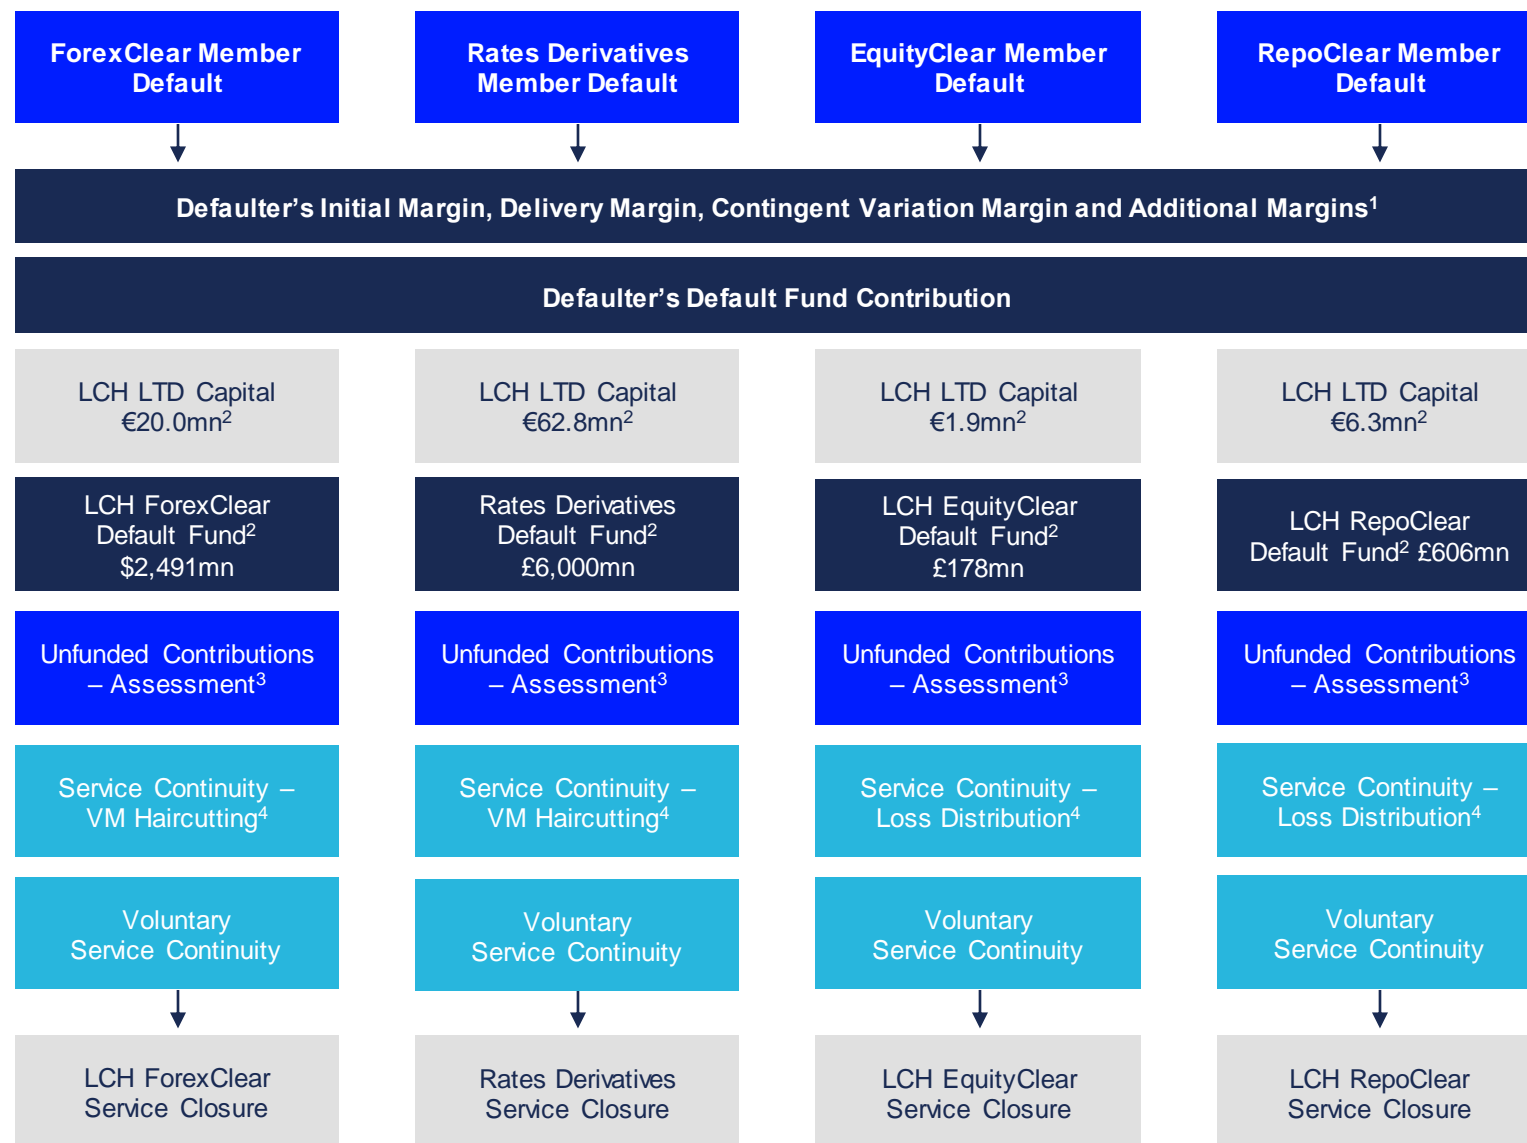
ForexClear Member Default

Rates Derivatives Member Default

EquityClear Member Default

RepoClear Member Default

Defaulter's Initial Margin, Delivery Margin, Contingent Variation Margin and Additional Margins$^1$

Defaulter's Default Fund Contribution

LCH LTD Capital €20.0mn$^2$

LCH ForexClear Default Fund$^2$ \$2,491mn

Unfunded Contributions – Assessment$^3$

Service Continuity – VM Haircutting$^4$

Voluntary Service Continuity

LCH ForexClear Service Closure

LCH LTD Capital €62.8mn$^2$

Rates Derivatives Default Fund$^2$ £6,000mn

Unfunded Contributions – Assessment$^3$

Service Continuity – VM Haircutting$^4$

Voluntary Service Continuity

Rates Derivatives Service Closure

LCH LTD Capital €1.9mn$^2$

LCH EquityClear Default Fund$^2$ £178mn

Unfunded Contributions – Assessment$^3$

Service Continuity – Loss Distribution$^4$

Voluntary Service Continuity

LCH EquityClear Service Closure

LCH LTD Capital €6.3mn$^2$

LCH RepoClear Default Fund$^2$ £606mn

Unfunded Contributions – Assessment$^3$

Service Continuity – Loss Distribution$^4$

Voluntary Service Continuity

LCH RepoClear Service Closure